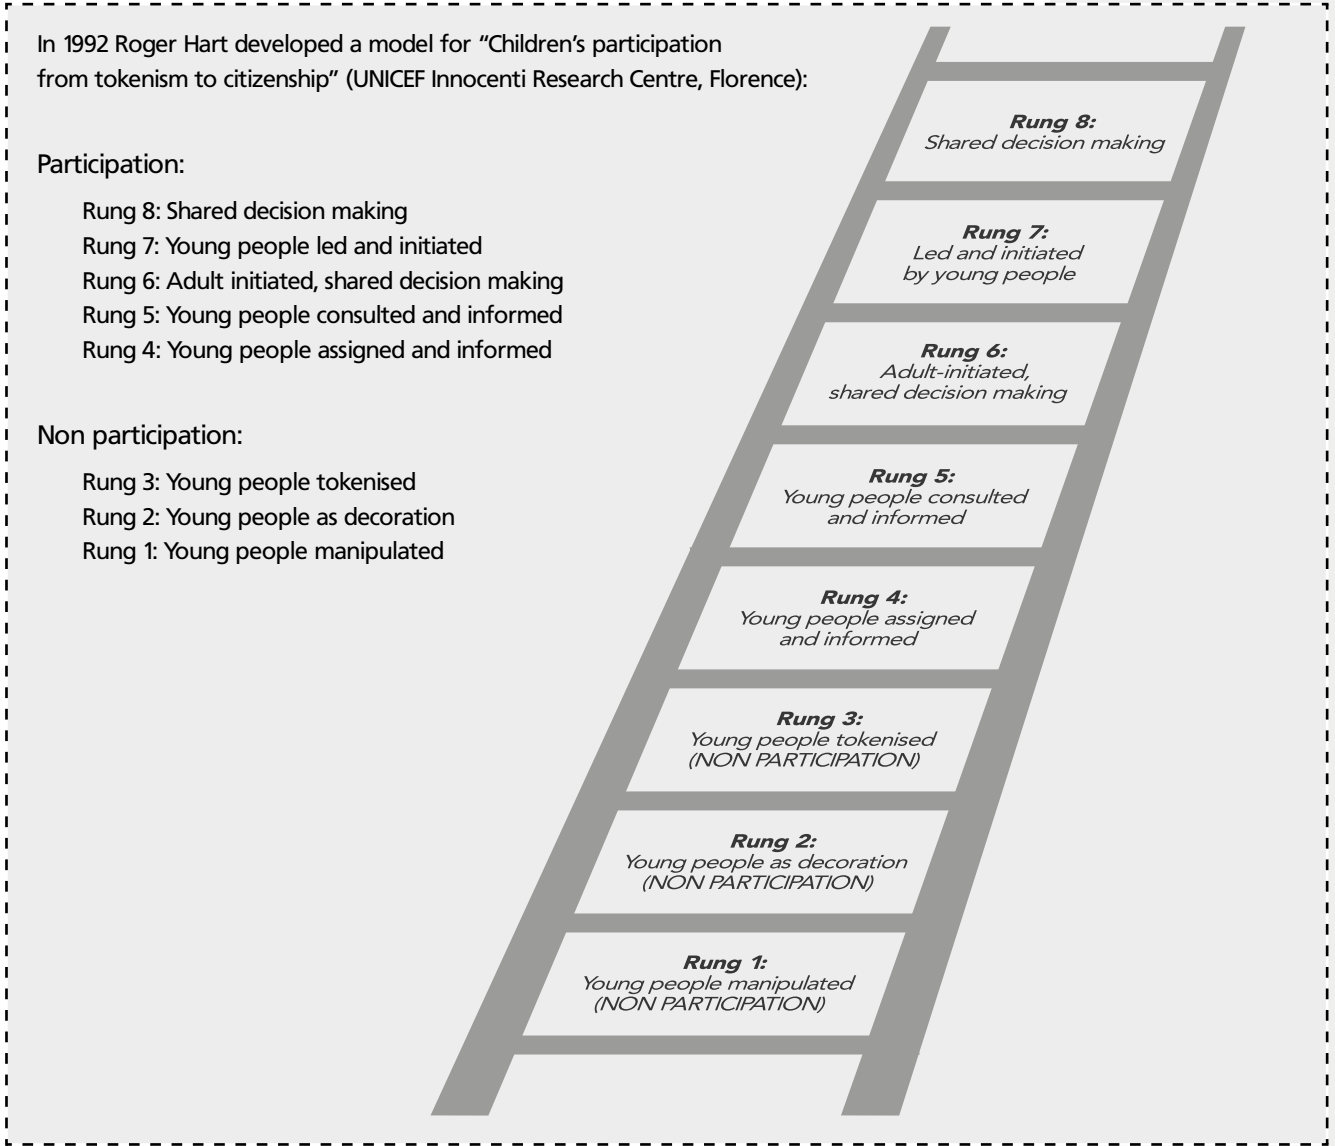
In 1992 Roger Hart developed a model for "Children's participation from tokenism to citizenship" (UNICEF Innocenti Research Centre, Florence):

Participation:

Rung 8: Shared decision making
Rung 7: Young people led and initiated
Rung 6: Adult initiated, shared decision making
Rung 5: Young people consulted and informed
Rung 4: Young people assigned and informed

Non participation:

Rung 3: Young people tokenised
Rung 2: Young people as decoration
Rung 1: Young people manipulated

Rung 8:
Shared decision making

Rung 7:
Led and initiated by young people

Rung 6:
Adult-initiated, shared decision making

Rung 5:
Young people consulted and informed

Rung 4:
Young people assigned and informed

Rung 3:
Young people tokenised (NON PARTICIPATION)

Rung 2:
Young people as decoration (NON PARTICIPATION)

Rung 1:
Young people manipulated (NON PARTICIPATION)